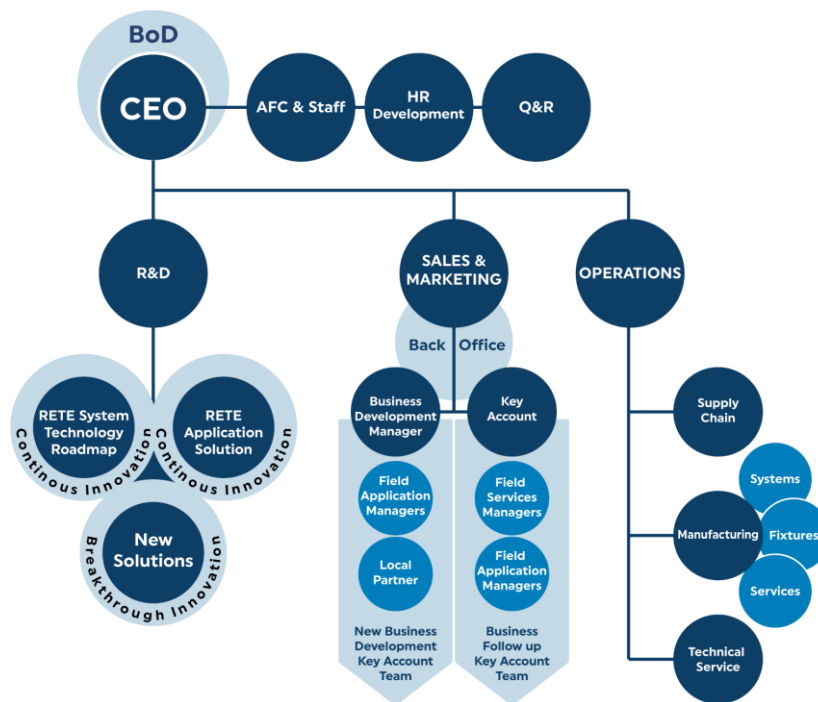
BoD

CEO

AFC & Staff

HR Development

Q&R

R&D

SALES & MARKETING

OPERATIONS

Back Office

RETE System Technology Roadmap

Continous Innovation

RETE Application Solution

Continous Innovation

New Solutions

Breakthrough Innovation

Business Development Manager

Key Account

Field Application Managers

Local Partner

New Business Development Key Account Team

Field Services Managers

Field Application Managers

Business Follow up Key Account Team

Supply Chain

Systems

Manufacturing

Fixtures

Services

Technical Service